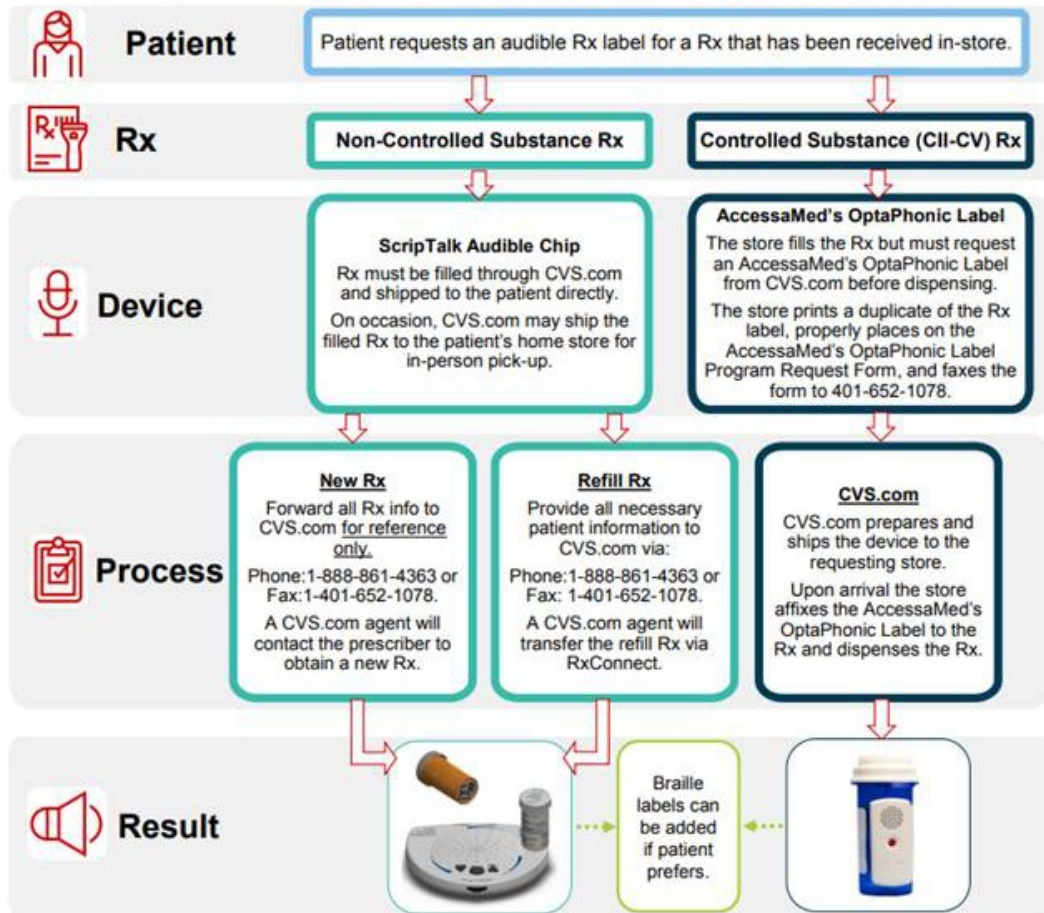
Patient

Patient requests an audible Rx label for a Rx that has been received in-store.

Rx

Non-Controlled Substance Rx

Controlled Substance (CII-CV) Rx

Device

ScripTalk Audible Chip

Rx must be filled through CVS.com and shipped to the patient directly.

On occasion, CVS.com may ship the filled Rx to the patient's home store for in-person pick-up.

AccessaMed's OptaPhonic Label

The store fills the Rx but must request an AccessaMed's OptaPhonic Label from CVS.com before dispensing.

The store prints a duplicate of the Rx label, properly places on the AccessaMed's OptaPhonic Label Program Request Form, and faxes the form to 401-652-1078.

Process

New Rx

Forward all Rx info to CVS.com for reference only.

Phone:1-888-861-4363 or Fax:1-401-652-1078.

A CVS.com agent will contact the prescriber to obtain a new Rx.

Refill Rx

Provide all necessary patient information to CVS.com via:

Phone:1-888-861-4363 or Fax: 1-401-652-1078.

A CVS.com agent will transfer the refill Rx via RxConnect.

CVS.com

CVS.com prepares and ships the device to the requesting store.

Upon arrival the store affixes the AccessaMed's OptaPhonic Label to the Rx and dispenses the Rx.

Result

Braille labels can be added if patient prefers.